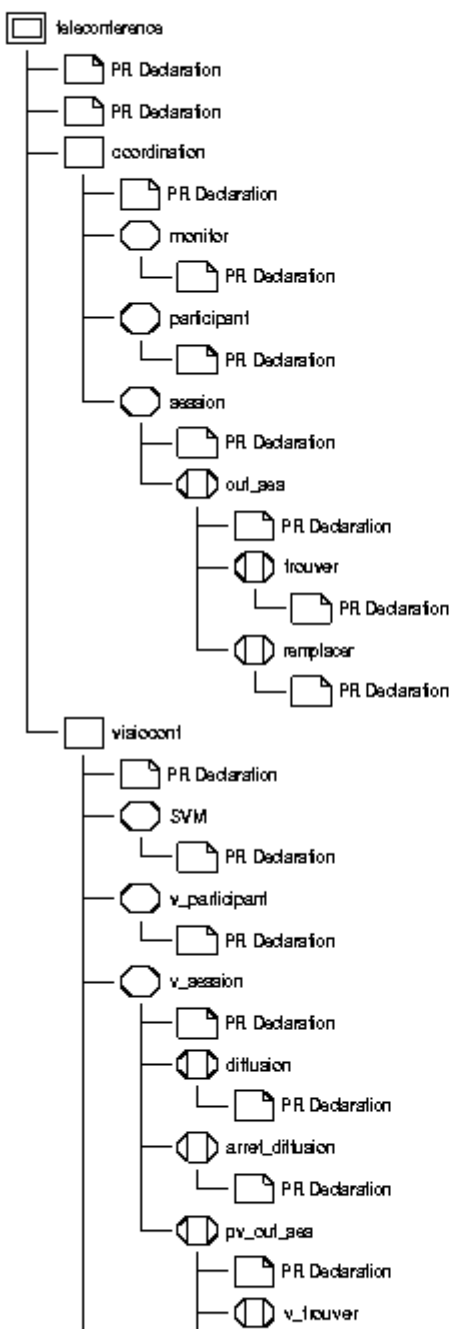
teleconference
PR Declaration
PR Declaration
coordination
PR Declaration
monitor
PR Declaration
participant
PR Declaration
session
PR Declaration
out_ses
PR Declaration
trouver
PR Declaration
remplacer
PR Declaration
visioconf
PR Declaration
SVM
PR Declaration
v_participant
PR Declaration
v_session
PR Declaration
diffusion
PR Declaration
arret_diffusion
PR Declaration
pv_out_ses
PR Declaration
v_trouver